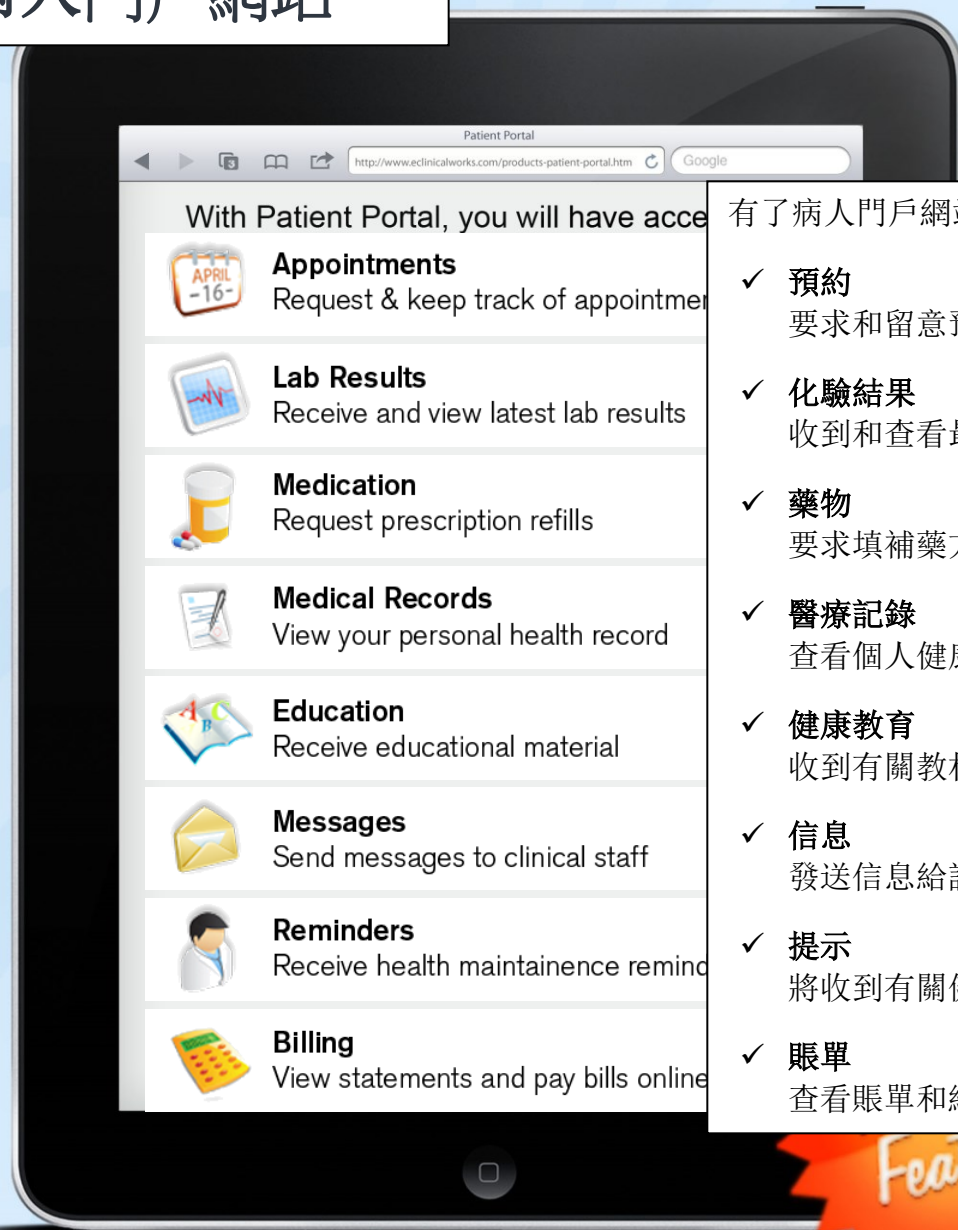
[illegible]人門戶網站

Patient Portal

http://www.eclinicalworks.com/products-patient-portal.htm

Google

With Patient Portal, you will have acce

APRIL
-16-

Appointments
Request & keep track of appointmen

Lab Results
Receive and view latest lab results

Medication
Request prescription refills

Medical Records
View your personal health record

Education
Receive educational material

Messages
Send messages to clinical staff

Reminders
Receive health maintainence remind

Billing
View statements and pay bills online

有了病人門戶網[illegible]

✓ 預約
要求和留意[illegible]

✓ 化驗結果
收到和查看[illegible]

✓ 藥物
要求填補藥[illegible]

✓ 醫療記錄
查看個人健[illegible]

✓ 健康教育
收到有關教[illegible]

✓ 信息
發送信息給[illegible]

✓ 提示
將收到有關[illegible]

✓ 賬單
查看賬單和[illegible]

Fea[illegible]